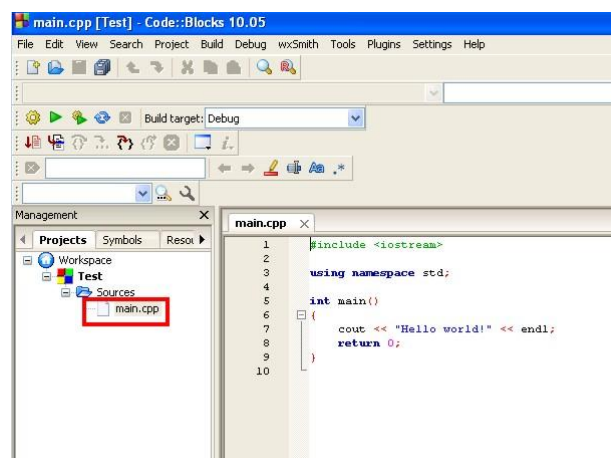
main.cpp [Test] - Code::Blocks 10.05

File Edit View Search Project Build Debug wxSmith Tools Plugins Settings Help

Build target: Debug

Management

Projects Symbols Resou

Workspace
Test
Sources
main.cpp

main.cpp

1 #include <iostream>
2
3 using namespace std;
4
5 int main()
6 {
7 cout << "Hello world!" << endl;
8 return 0;
9 }
10